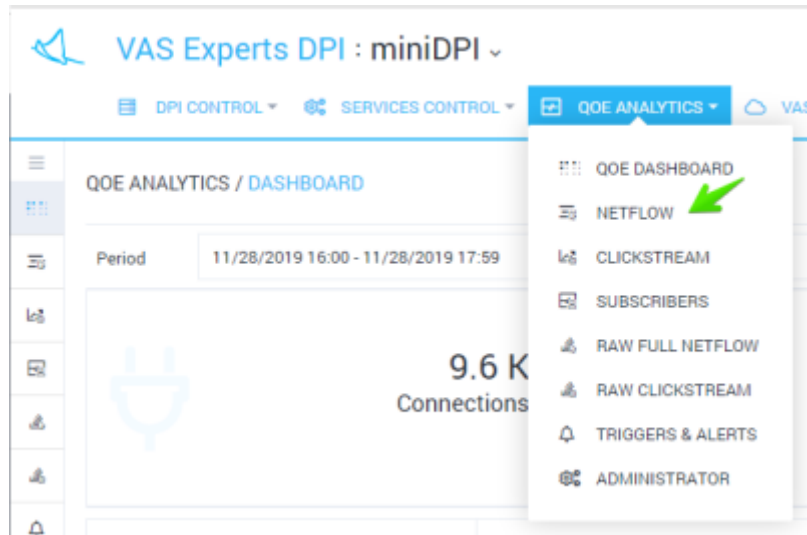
VAS Experts DPI : miniDPI

DPI CONTROL
SERVICES CONTROL
QOE ANALYTICS
VA

QOE ANALYTICS / DASHBOARD

Period 11/28/2019 16:00 - 11/28/2019 17:59

9.6 K
Connections

QOE DASHBOARD
NETFLOW
CLICKSTREAM
SUBSCRIBERS
RAW FULL NETFLOW
RAW CLICKSTREAM
TRIGGERS & ALERTS
ADMINISTRATOR